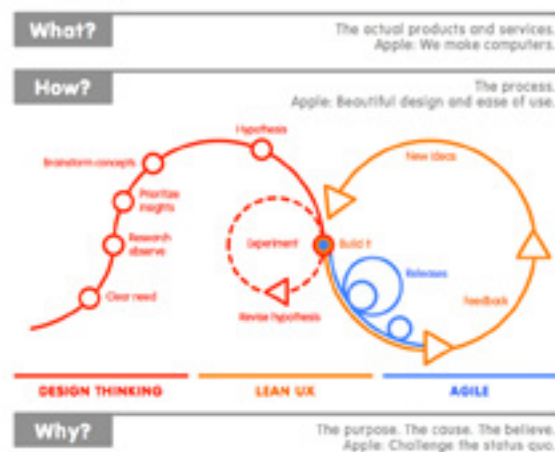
What?

The actual products and services. Apple: We make computers.

How?

The process. Apple: Beautiful design and ease of use.

Hypothesis

Brainstorm concepts

Prioritize insights

Research observe

Clear need

Experiment

Build it

Revise hypothesis

New ideas

Releases

Feedback

DESIGN THINKING

LEAN UX

AGILE

Why?

The purpose. The cause. The believe. Apple: Challenge the status quo.